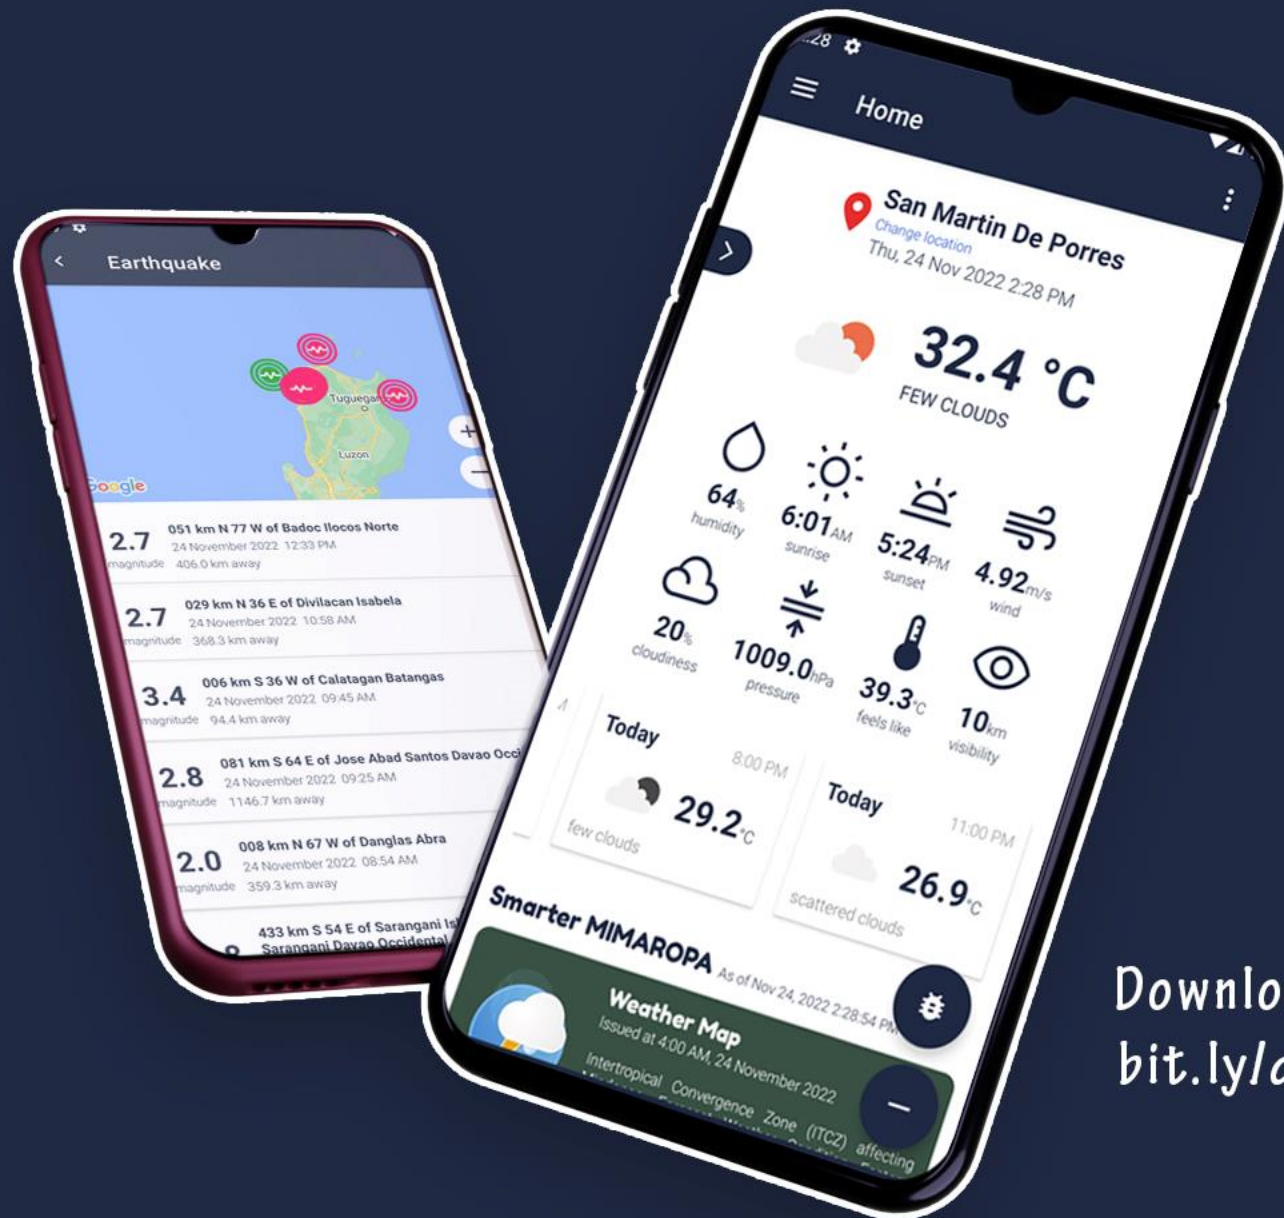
Earthquake

Tuguegarao

Luzon

Google

2.7 magnitude
051 km N 77 W of Badoc Ilocos Norte
24 November 2022 12:33 PM
406.0 km away

2.7 magnitude
029 km N 36 E of Divilacan Isabela
24 November 2022 10:58 AM
368.3 km away

3.4 magnitude
006 km S 36 W of Calatagan Batangas
24 November 2022 09:45 AM
94.4 km away

2.8 magnitude
081 km S 64 E of Jose Abad Santos Davao Occi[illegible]
24 November 2022 09:25 AM
1146.7 km away

2.0 magnitude
008 km N 67 W of Danglas Abra
24 November 2022 08:54 AM
359.3 km away

433 km S 54 E of Sarangani Is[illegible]
Sarangani Davao Occidental

2:28

Home

San Martin De Porres
Change location
Thu, 24 Nov 2022 2:28 PM

32.4 °C
FEW CLOUDS

64% humidity
6:01AM sunrise
5:24PM sunset
4.92m/s wind
20% cloudiness
1009.0hPa pressure
39.3°C feels like
10km visibility

Today 8:00 PM
29.2°C
few clouds

Today 11:00 PM
26.9°C
scattered clouds

Smarter MIMAROPA As of Nov 24, 2022 2:28:54 PM

Weather Map
Issued at 4:00 AM, 24 November 2022
Intertropical Convergence Zone (ITCZ) affecting

Downlo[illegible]
bit.ly/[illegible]